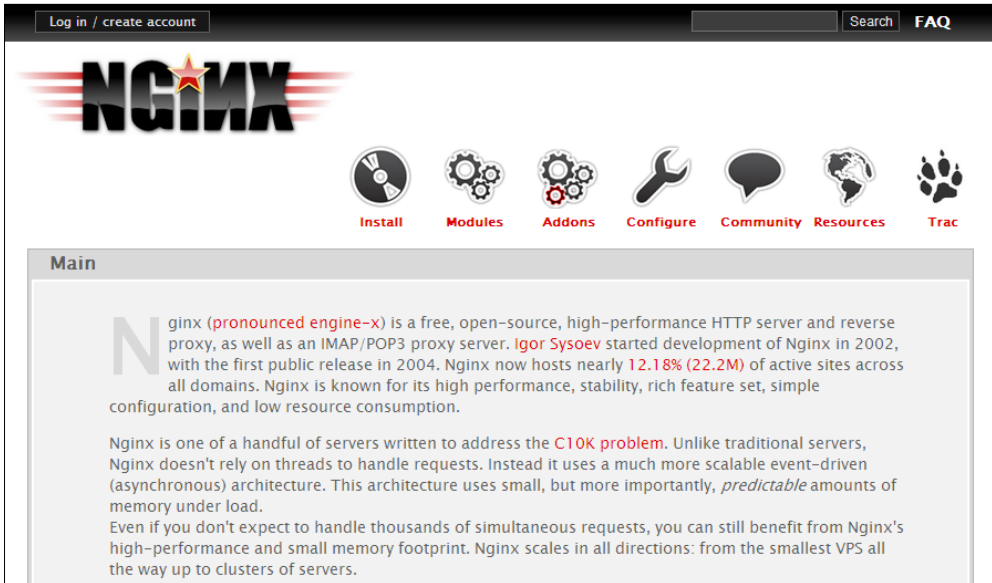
Log in / create account

Search FAQ

NGINX

Install Modules Addons Configure Community Resources Trac

Main

Nginx (pronounced engine-x) is a free, open-source, high-performance HTTP server and reverse proxy, as well as an IMAP/POP3 proxy server. Igor Sysoev started development of Nginx in 2002, with the first public release in 2004. Nginx now hosts nearly 12.18% (22.2M) of active sites across all domains. Nginx is known for its high performance, stability, rich feature set, simple configuration, and low resource consumption.

Nginx is one of a handful of servers written to address the C10K problem. Unlike traditional servers, Nginx doesn't rely on threads to handle requests. Instead it uses a much more scalable event-driven (asynchronous) architecture. This architecture uses small, but more importantly, *predictable* amounts of memory under load.
Even if you don't expect to handle thousands of simultaneous requests, you can still benefit from Nginx's high-performance and small memory footprint. Nginx scales in all directions: from the smallest VPS all the way up to clusters of servers.